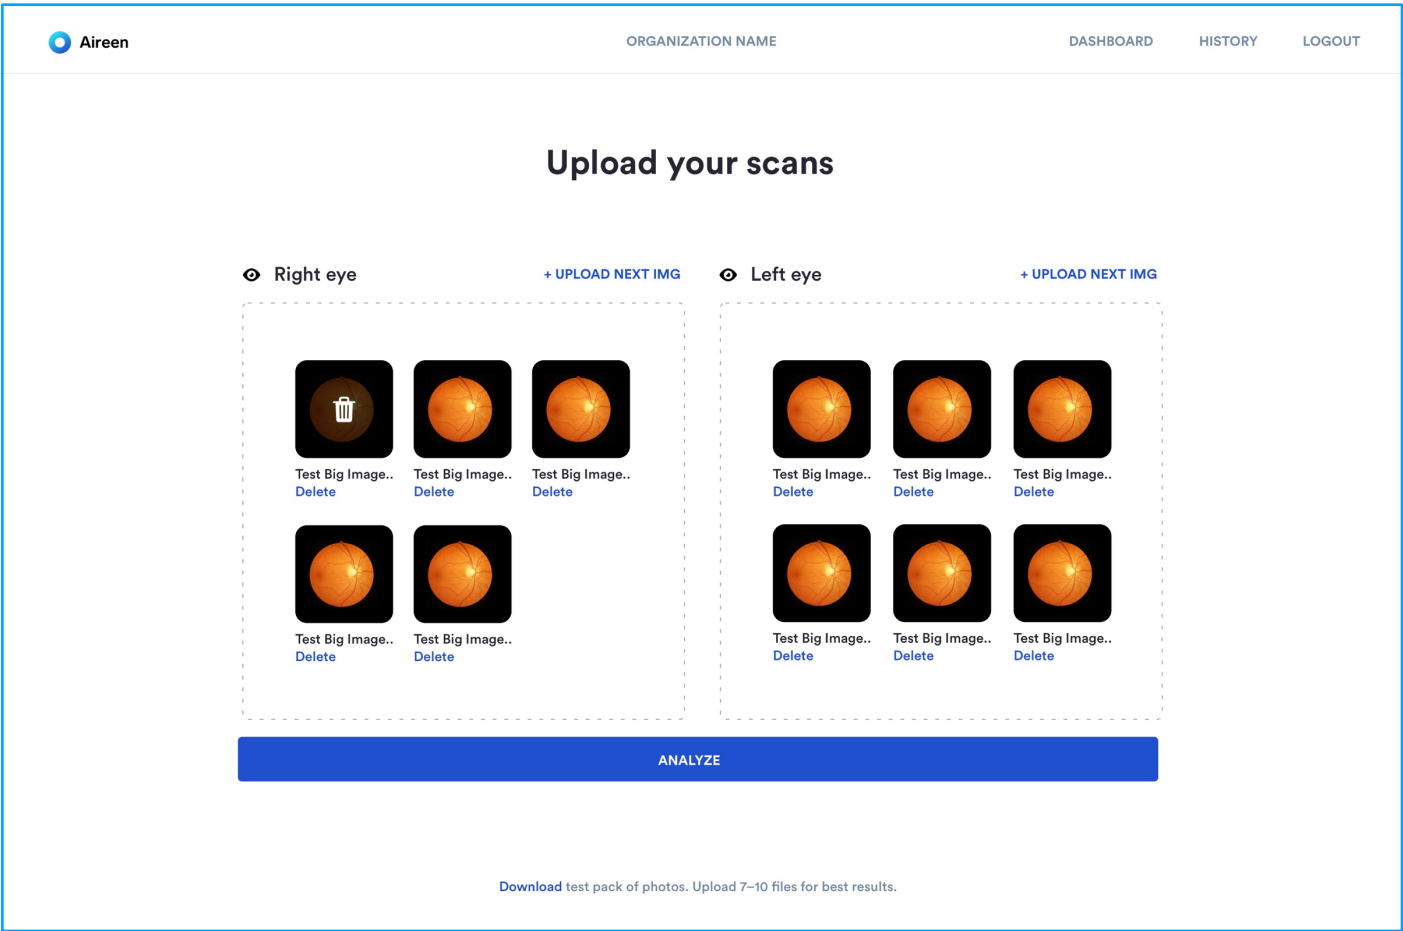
Aireen

ORGANIZATION NAME

DASHBOARD HISTORY LOGOUT

Upload your scans

Right eye

+ UPLOAD NEXT IMG

Test Big Image..
Delete

Test Big Image..
Delete

Test Big Image..
Delete

Test Big Image..
Delete

Test Big Image..
Delete

Left eye

+ UPLOAD NEXT IMG

Test Big Image..
Delete

Test Big Image..
Delete

Test Big Image..
Delete

Test Big Image..
Delete

Test Big Image..
Delete

Test Big Image..
Delete

ANALYZE

Download test pack of photos. Upload 7–10 files for best results.